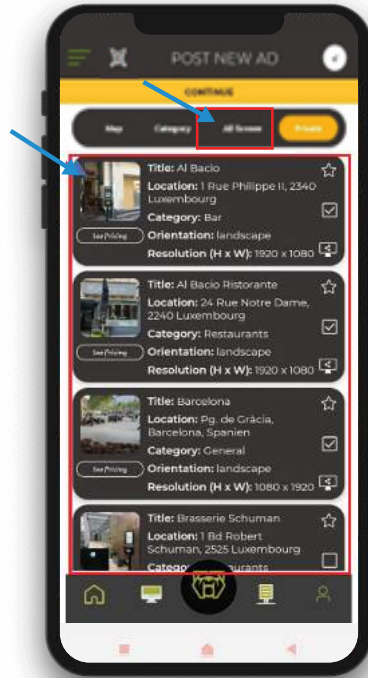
POST NEW AD

CONTINUE

Map Category All Screen Private

Title: Al Bacio
Location: 1 Rue Philippe II, 2340 Luxembourg
Category: Bar
Orientation: landscape
Resolution (H x W): 1920 x 1080
See Pricing

Title: Al Bacio Ristorante
Location: 24 Rue Notre Dame, 2240 Luxembourg
Category: Restaurants
Orientation: landscape
Resolution (H x W): 1920 x 1080
See Pricing

Title: Barcelona
Location: Pg. de Gràcia, Barcelona, Spanien
Category: General
Orientation: landscape
Resolution (H x W): 1080 x 1920
See Pricing

Title: Brasserie Schuman
Location: 1 Bd Robert Schuman, 2525 Luxembourg
Category: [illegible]staurants